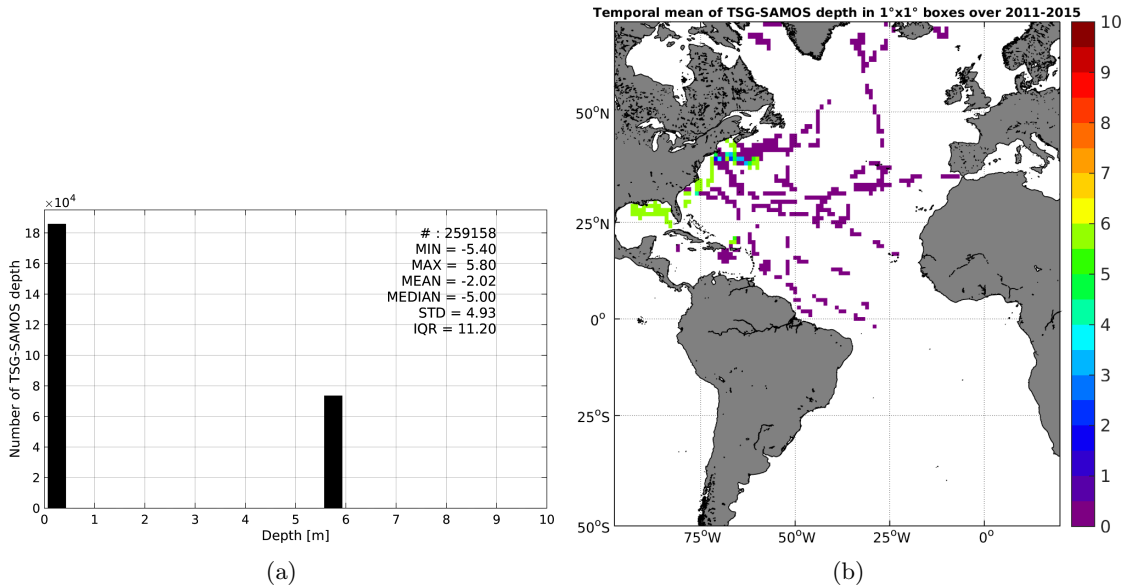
$\times10^4$

Number of TSG-SAMOS depth

18
16
14
12
10
8
6
4
2
0

0 1 2 3 4 5 6 7 8 9 10

Depth [m]

# : 259158
MIN = -5.40
MAX = 5.80
MEAN = -2.02
MEDIAN = -5.00
STD = 4.93
IQR = 11.20

(a)

Temporal mean of TSG-SAMOS depth in 1°x1° boxes over 2011-2015

50$^o$N
25$^o$N
0$^o$
25$^o$S
50$^o$S

75$^o$W 50$^o$W 25$^o$W 0$^o$

10
9
8
7
6
5
4
3
2
1
0

(b)